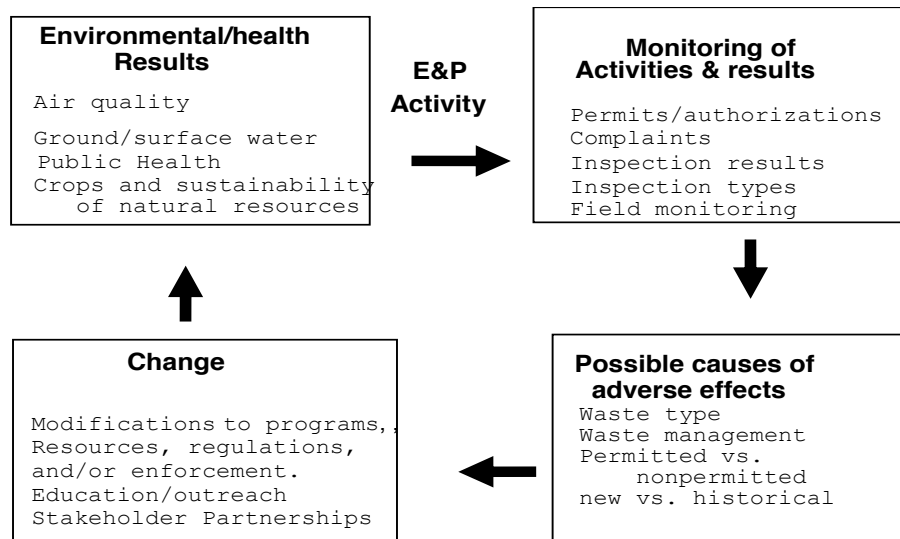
Environmental/health Results

Air quality

Ground/surface water
Public Health
Crops and sustainability of natural resources

E&P Activity

Monitoring of Activities & results

Permits/authorizations
Complaints
Inspection results
Inspection types
Field monitoring

Possible causes of adverse effects

Waste type
Waste management
Permitted vs. nonpermitted
new vs. historical

Change

Modifications to programs,,
Resources, regulations, and/or enforcement.
Education/outreach
Stakeholder Partnerships